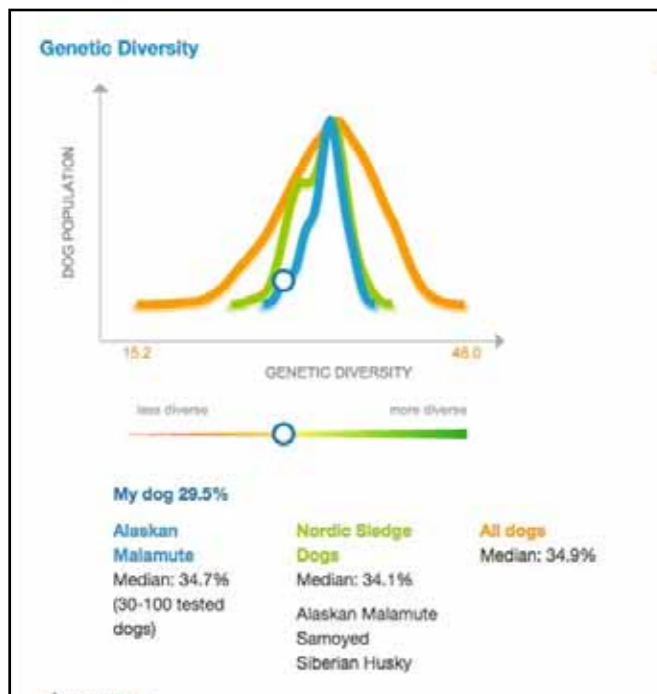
Genetic Diversity

DOG POPULATION

15.2

48.0

GENETIC DIVERSITY

less diverse

more diverse

My dog 29.5%

Alaskan Malamute
Median: 34.7%
(30-100 tested dogs)

Nordic Sledge Dogs
Median: 34.1%

Alaskan Malamute
Samoyed
Siberian Husky

All dogs
Median: 34.9%